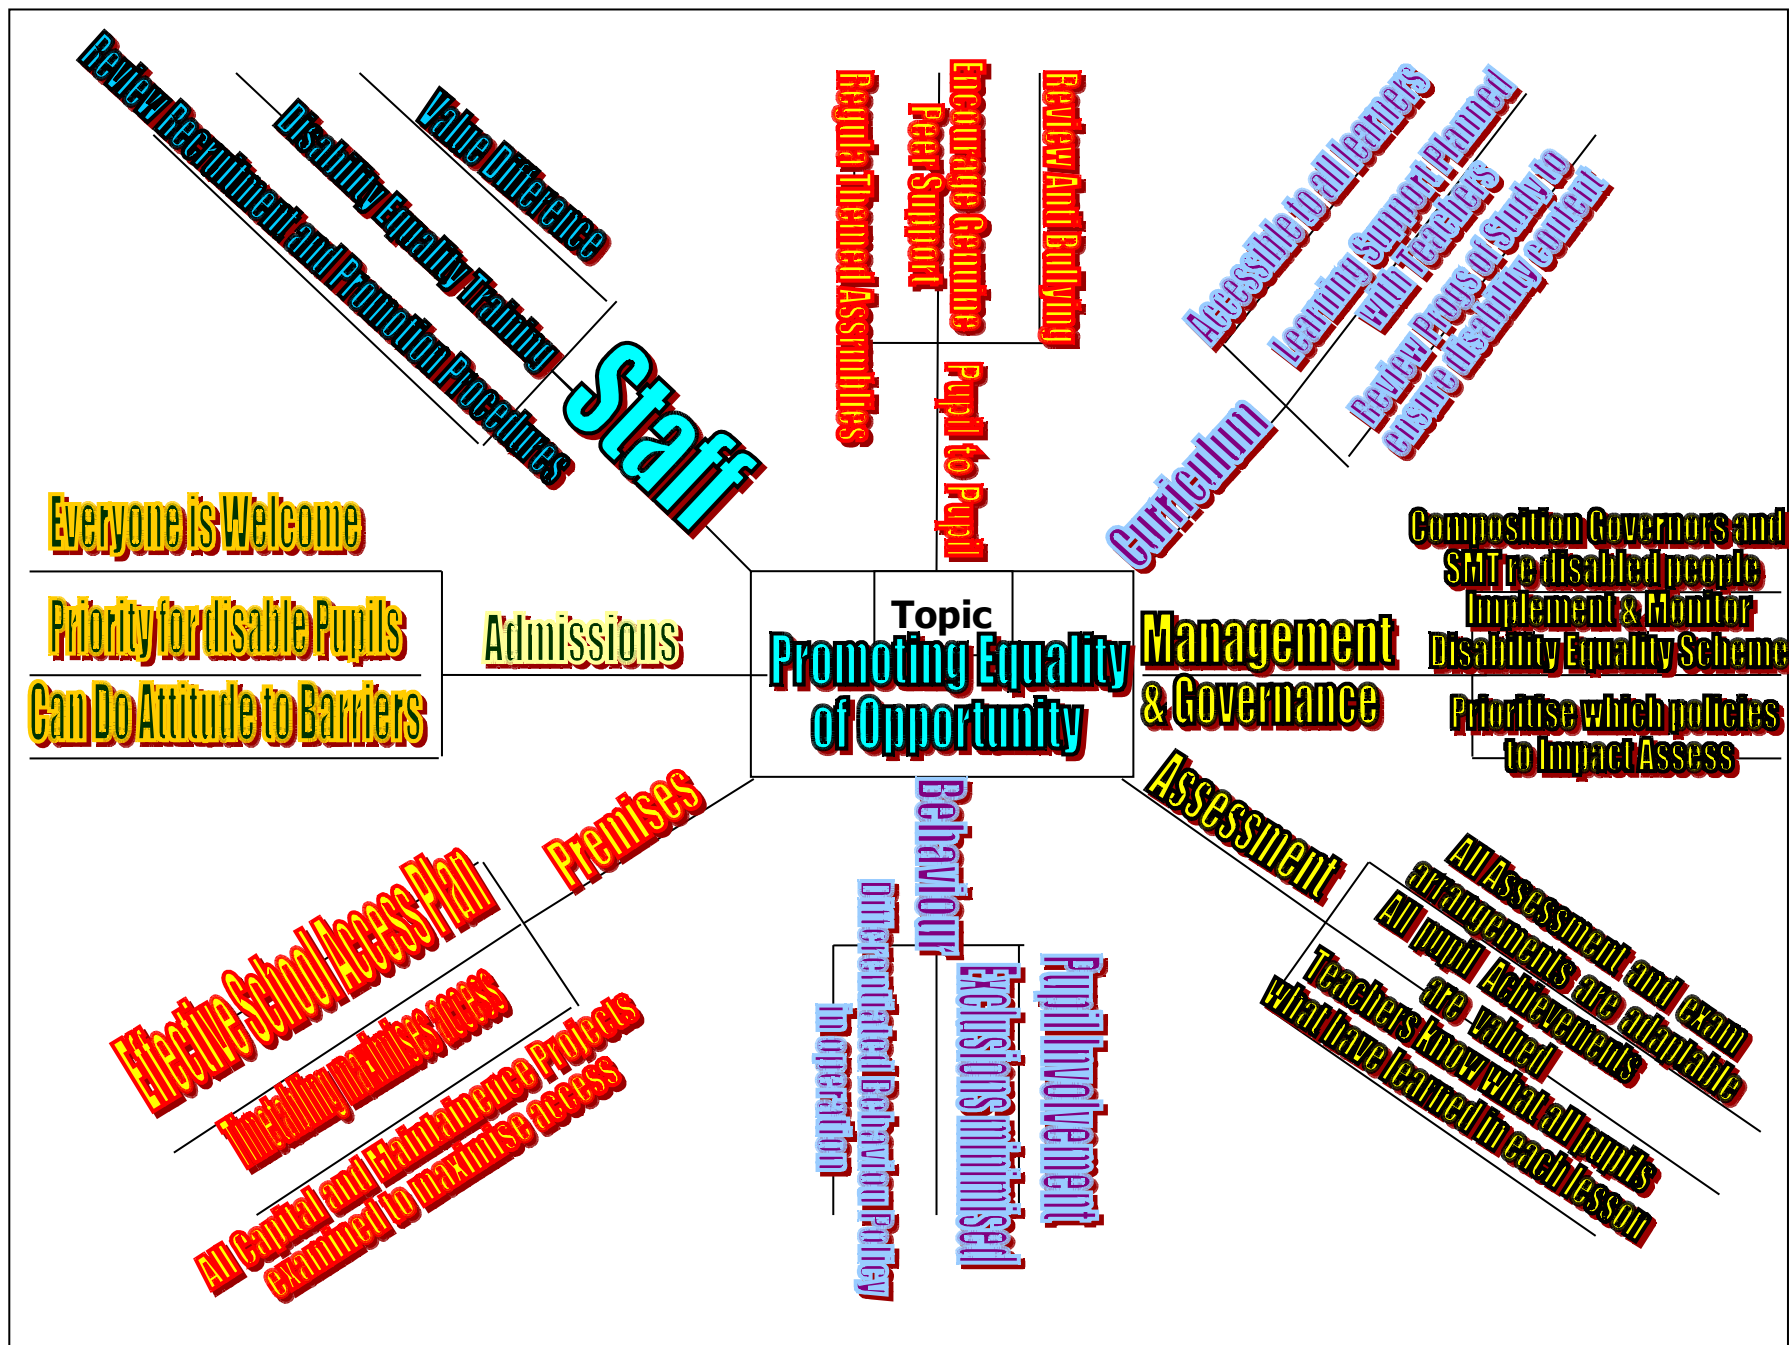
Topic
Promoting Equality of Opportunity

Staff
Review Recruitment and Promotion Procedures
Disability Equality Training
Value Difference

Regular Themed Assemblies
Encourage Genuine Peer Support
Review Anti Bullying
Pupil to Pupil

Curriculum
Accessible to all learners
Learning Support Planned with Teachers
Review Progs of Study to ensure disability content

Management & Governance
Composition Governors and SMT re disabled people
Implement & Monitor Disability Equality Scheme
Prioritise which policies to Impact Assess

Assessment
All Assessment and exam arrangements are adaptable
All pupil Achievements are valued
Teachers know what all pupils what have learned in each lesson

Behaviour
Differentiated Behaviour Policy in operation
Exclusions minimised
Pupil Involvement

Premises
Effective School Acess Plan
Timetabling maximises access
All Capital and Maintainence Projects examined to maximise access

Admissions
Everyone is Welcome
Priority for disable Pupils
Can Do Attitude to Barriers